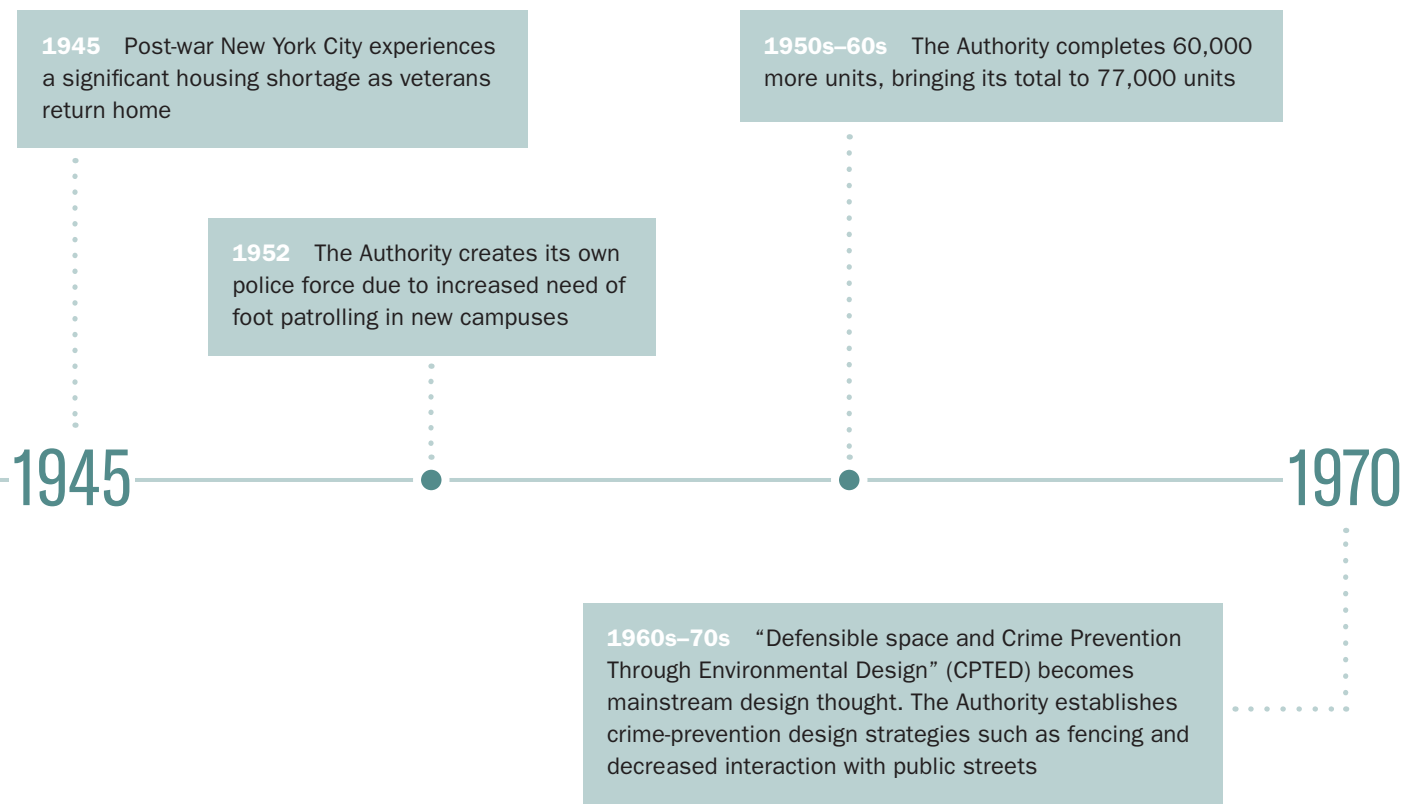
**1945** Post-war New York City experiences a significant housing shortage as veterans return home

**1950s–60s** The Authority completes 60,000 more units, bringing its total to 77,000 units

**1952** The Authority creates its own police force due to increased need of foot patrolling in new campuses

1945

1970

**1960s–70s** “Defensible space and Crime Prevention Through Environmental Design” (CPTED) becomes mainstream design thought. The Authority establishes crime-prevention design strategies such as fencing and decreased interaction with public streets